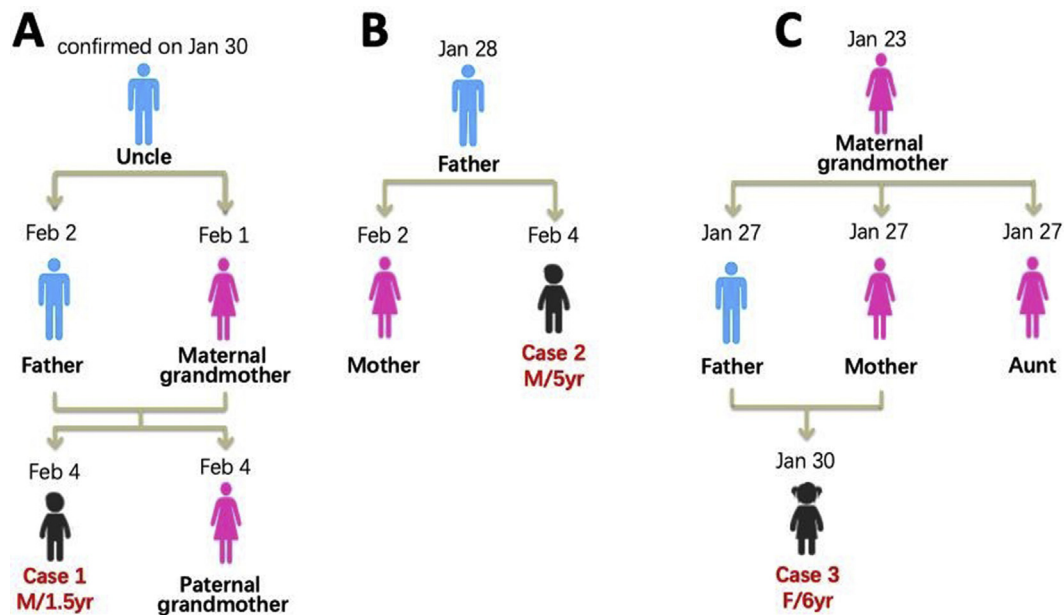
A confirmed on Jan 30

Uncle

Feb 2

Father

Feb 1

Maternal grandmother

Feb 4

Case 1
M/1.5yr

Feb 4

Paternal grandmother

B Jan 28

Father

Feb 2

Mother

Feb 4

Case 2
M/5yr

C Jan 23

Maternal grandmother

Jan 27

Father

Jan 27

Mother

Jan 27

Aunt

Jan 30

Case 3
F/6yr